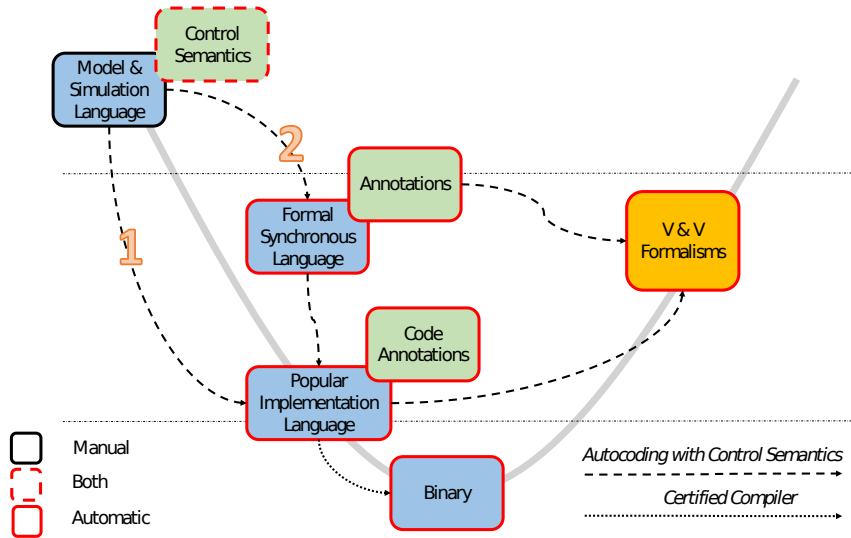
Control Semantics

Model & Simulation Language

2

Annotations

Formal Synchronous Language

V & V Formalisms

1

Code Annotations

Popular Implementation Language

Manual

Both

Automatic

Binary

Autocoding with Control Semantics

Certified Compiler